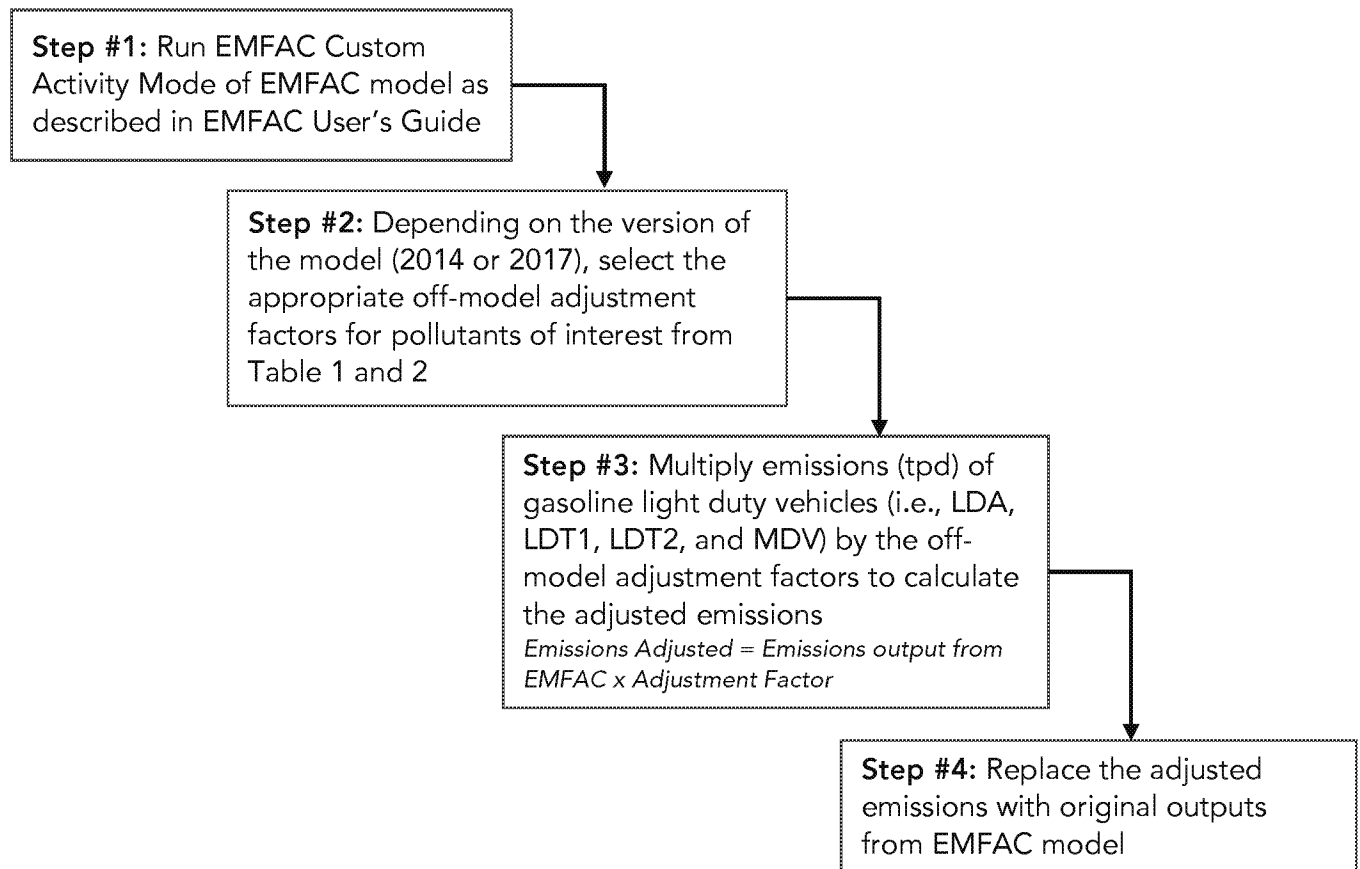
**Step #1:** Run EMFAC Custom Activity Mode of EMFAC model as described in EMFAC User's Guide

**Step #2:** Depending on the version of the model (2014 or 2017), select the appropriate off-model adjustment factors for pollutants of interest from Table 1 and 2

**Step #3:** Multiply emissions (tpd) of gasoline light duty vehicles (i.e., LDA, LDT1, LDT2, and MDV) by the off-model adjustment factors to calculate the adjusted emissions
*Emissions Adjusted = Emissions output from EMFAC x Adjustment Factor*

**Step #4:** Replace the adjusted emissions with original outputs from EMFAC model